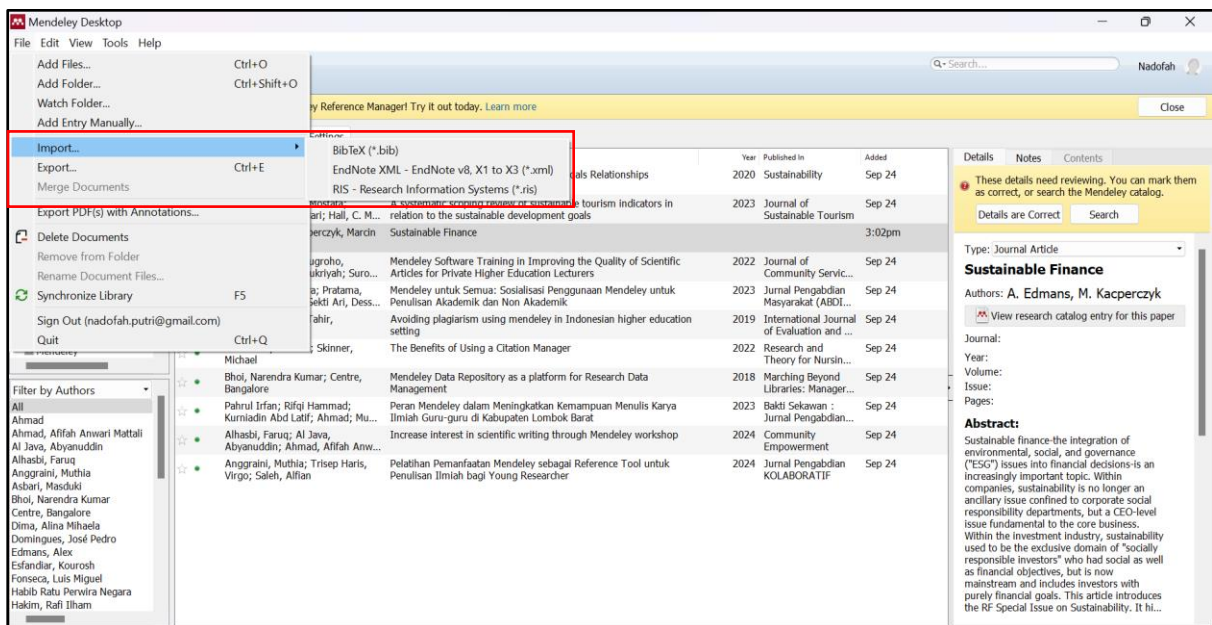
Mendeley Desktop

File Edit View Tools Help

Add Files... Ctrl+O
Add Folder... Ctrl+Shift+O
Watch Folder...
Add Entry Manually...
Import...
Export... Ctrl+E
Merge Documents
Export PDF(s) with Annotations...
Delete Documents
Remove from Folder
Rename Document Files...
Synchronize Library F5
Sign Out (nadofah.putri@gmail.com)
Quit Ctrl+Q

BibTeX (*.bib)
EndNote XML - EndNote v8, X1 to X3 (*.xml)
RIS - Research Information Systems (*.ris)

Search...
Nadofah

ey Reference Manager! Try it out today. Learn more
Close

| Authors | Title | Year | Published In | Added |
|---|---|---|---|---|
| | als Relationships | 2020 | Sustainability | Sep 24 |
| Mostafa; ari; Hall, C. M... | A systematic scoping review of sustainable tourism indicators in relation to the sustainable development goals | 2023 | Journal of Sustainable Tourism | Sep 24 |
| perczyk, Marcin | Sustainable Finance | | | 3:02pm |
| agroho, ukriyah; Suro... | Mendeley Software Training in Improving the Quality of Scientific Articles for Private Higher Education Lecturers | 2022 | Journal of Community Servic... | Sep 24 |
| a; Pratama, Sekti Ari, Dess... | Mendeley untuk Semua: Sosialisasi Penggunaan Mendeley untuk Penulisan Akademik dan Non Akademik | 2023 | Jurnal Pengabdian Masyarakat (ABDI... | Sep 24 |
| Tahir, | Avoiding plagiarism using mendeley in Indonesian higher education setting | 2019 | International Journal of Evaluation and ... | Sep 24 |
| ; Skinner, Michael | The Benefits of Using a Citation Manager | 2022 | Research and Theory for Nursin... | Sep 24 |
| Bhoi, Narendra Kumar; Centre, Bangalore | Mendeley Data Repository as a platform for Research Data Management | 2018 | Marching Beyond Libraries: Manager... | Sep 24 |
| Pahrul Irfan; Rifqi Hammad; Kurniadin Abd Latif; Ahmad; Mu... | Peran Mendeley dalam Meningkatkan Kemampuan Menulis Karya Ilmiah Guru-guru di Kabupaten Lombok Barat | 2023 | Bakti Sekawan : Jurnal Pengabdian... | Sep 24 |
| Alhasbi, Faruq; Al Java, Abyanuddin; Ahmad, Afifah Anw... | Increase interest in scientific writing through Mendeley workshop | 2024 | Community Empowerment | Sep 24 |
| Anggraini, Muthia; Trisep Haris, Virgo; Saleh, Alfian | Pelatihan Pemanfaatan Mendeley sebagai Reference Tool untuk Penulisan Ilmiah bagi Young Researcher | 2024 | Jurnal Pengabdian KOLABORATIF | Sep 24 |

Filter by Authors
All
Ahmad
Ahmad, Afifah Anwari Mattali
Al Java, Abyanuddin
Alhasbi, Faruq
Anggraini, Muthia
Asbari, Masduki
Bhoi, Narendra Kumar
Centre, Bangalore
Dima, Alina Mihaela
Domingues, José Pedro
Edmans, Alex
Esfandiar, Kourosh
Fonseca, Luis Miguel
Habib Ratu Perwira Negara
Hakim, Rafi Ilham

Details Notes Contents
These details need reviewing. You can mark them as correct, or search the Mendeley catalog.
Details are Correct Search
Type: Journal Article
Sustainable Finance
Authors: A. Edmans, M. Kacperczyk
View research catalog entry for this paper
Journal:
Year:
Volume:
Issue:
Pages:
Abstract:
Sustainable finance-the integration of environmental, social, and governance ("ESG") issues into financial decisions-is an increasingly important topic. Within companies, sustainability is no longer an ancillary issue confined to corporate social responsibility departments, but a CEO-level issue fundamental to the core business. Within the investment industry, sustainability used to be the exclusive domain of "socially responsible investors" who had social as well as financial objectives, but is now mainstream and includes investors with purely financial goals. This article introduces the RF Special Issue on Sustainability. It hi...